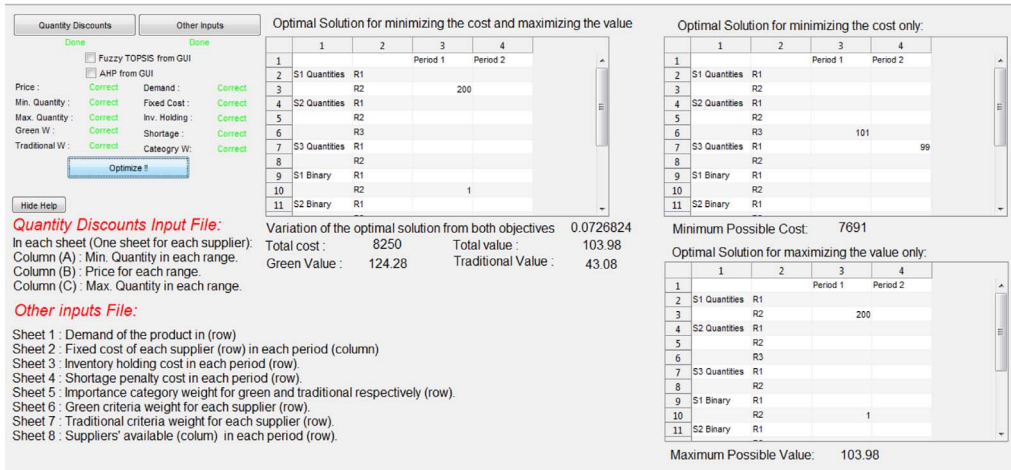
Quantity Discounts
Other Inputs
Done
Done
Fuzzy TOPSIS from GUI
AHP from GUI
Price : Correct
Demand : Correct
Min. Quantity : Correct
Fixed Cost : Correct
Max. Quantity : Correct
Inv. Holding : Correct
Green W : Correct
Shortage : Correct
Traditional W : Correct
Cateogry W: Correct
Optimize !!

Hide Help

Quantity Discounts Input File:
In each sheet (One sheet for each supplier):
Column (A) : Min. Quantity in each range.
Column (B) : Price for each range.
Column (C) : Max. Quantity in each range.

Other inputs File:

Sheet 1 : Demand of the product in (row)
Sheet 2 : Fixed cost of each supplier (row) in each period (column)
Sheet 3 : Inventory holding cost in each period (row).
Sheet 4 : Shortage penalty cost in each period (row).
Sheet 5 : Importance category weight for green and traditional respectively (row).
Sheet 6 : Green criteria weight for each supplier (row).
Sheet 7 : Traditional criteria weight for each supplier (row).
Sheet 8 : Suppliers' available (colum) in each period (row).

Optimal Solution for minimizing the cost and maximizing the value

| | 1 | 2 | 3 | 4 |
|---|---|---|---|---|
| 1 | | | Period 1 | Period 2 |
| 2 | S1 Quantities | R1 | | |
| 3 | | R2 | 200 | |
| 4 | S2 Quantities | R1 | | |
| 5 | | R2 | | |
| 6 | | R3 | | |
| 7 | S3 Quantities | R1 | | |
| 8 | | R2 | | |
| 9 | S1 Binary | R1 | | |
| 10 | | R2 | 1 | |
| 11 | S2 Binary | R1 | | |

Variation of the optimal solution from both objectives 0.0726824
Total cost : 8250
Total value : 103.98
Green Value : 124.28
Traditional Value : 43.08

Optimal Solution for minimizing the cost only:

| | 1 | 2 | 3 | 4 |
|---|---|---|---|---|
| 1 | | | Period 1 | Period 2 |
| 2 | S1 Quantities | R1 | | |
| 3 | | R2 | | |
| 4 | S2 Quantities | R1 | | |
| 5 | | R2 | | |
| 6 | | R3 | 101 | |
| 7 | S3 Quantities | R1 | | 99 |
| 8 | | R2 | | |
| 9 | S1 Binary | R1 | | |
| 10 | | R2 | | |
| 11 | S2 Binary | R1 | | |

Minimum Possible Cost: 7691

Optimal Solution for maximizing the value only:

| | 1 | 2 | 3 | 4 |
|---|---|---|---|---|
| 1 | | | Period 1 | Period 2 |
| 2 | S1 Quantities | R1 | | |
| 3 | | R2 | 200 | |
| 4 | S2 Quantities | R1 | | |
| 5 | | R2 | | |
| 6 | | R3 | | |
| 7 | S3 Quantities | R1 | | |
| 8 | | R2 | | |
| 9 | S1 Binary | R1 | | |
| 10 | | R2 | 1 | |
| 11 | S2 Binary | R1 | | |

Maximum Possible Value: 103.98